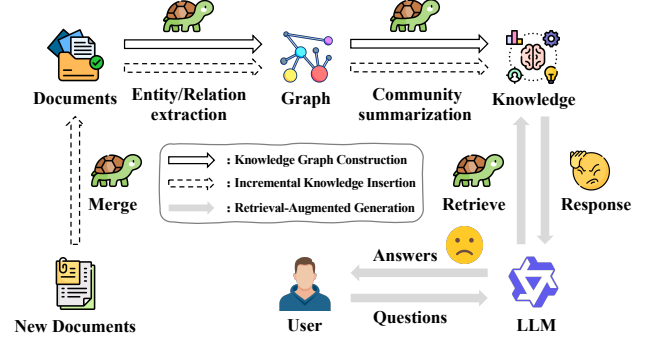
Documents

Entity/Relation extraction

Graph

Community summarization

Knowledge

Merge

: Knowledge Graph Construction

: Incremental Knowledge Insertion

: Retrieval-Augmented Generation

Retrieve

Response

Answers

New Documents

User

Questions

LLM